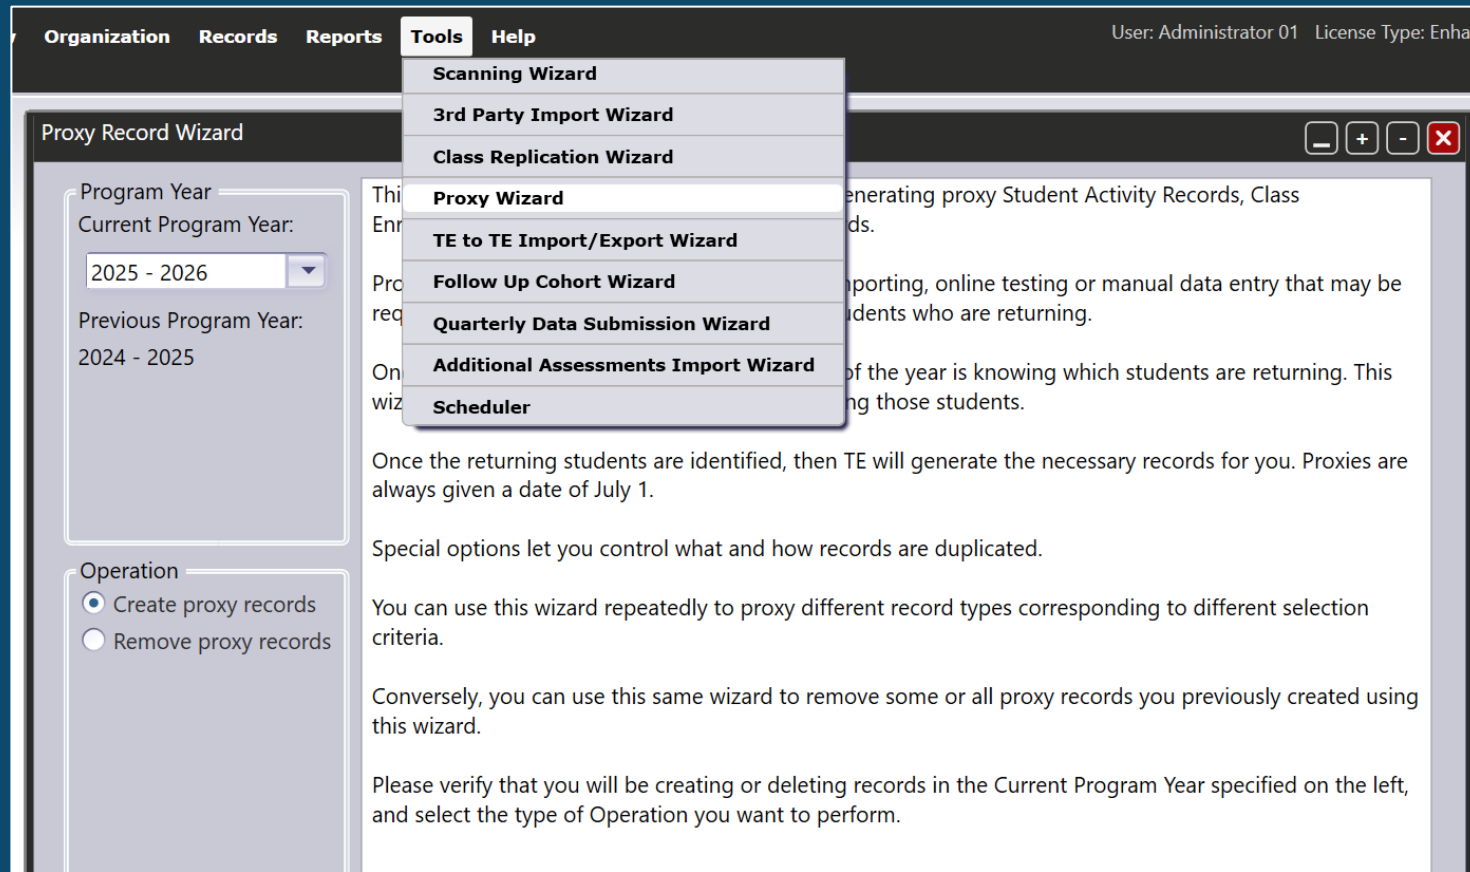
Organization Records Reports Tools Help

User: Administrator 01 License Type: Enha

Scanning Wizard
3rd Party Import Wizard
Class Replication Wizard
Proxy Wizard
TE to TE Import/Export Wizard
Follow Up Cohort Wizard
Quarterly Data Submission Wizard
Additional Assessments Import Wizard
Scheduler

Proxy Record Wizard

Program Year
Current Program Year:
2025 - 2026
Previous Program Year:
2024 - 2025

Operation
Create proxy records
Remove proxy records

Thi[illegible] enerating proxy Student Activity Records, Class Enr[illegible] ds.

Pro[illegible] nporting, online testing or manual data entry that may be req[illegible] dents who are returning.

On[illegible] of the year is knowing which students are returning. This wiz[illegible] ng those students.

Once the returning students are identified, then TE will generate the necessary records for you. Proxies are always given a date of July 1.

Special options let you control what and how records are duplicated.

You can use this wizard repeatedly to proxy different record types corresponding to different selection criteria.

Conversely, you can use this same wizard to remove some or all proxy records you previously created using this wizard.

Please verify that you will be creating or deleting records in the Current Program Year specified on the left, and select the type of Operation you want to perform.